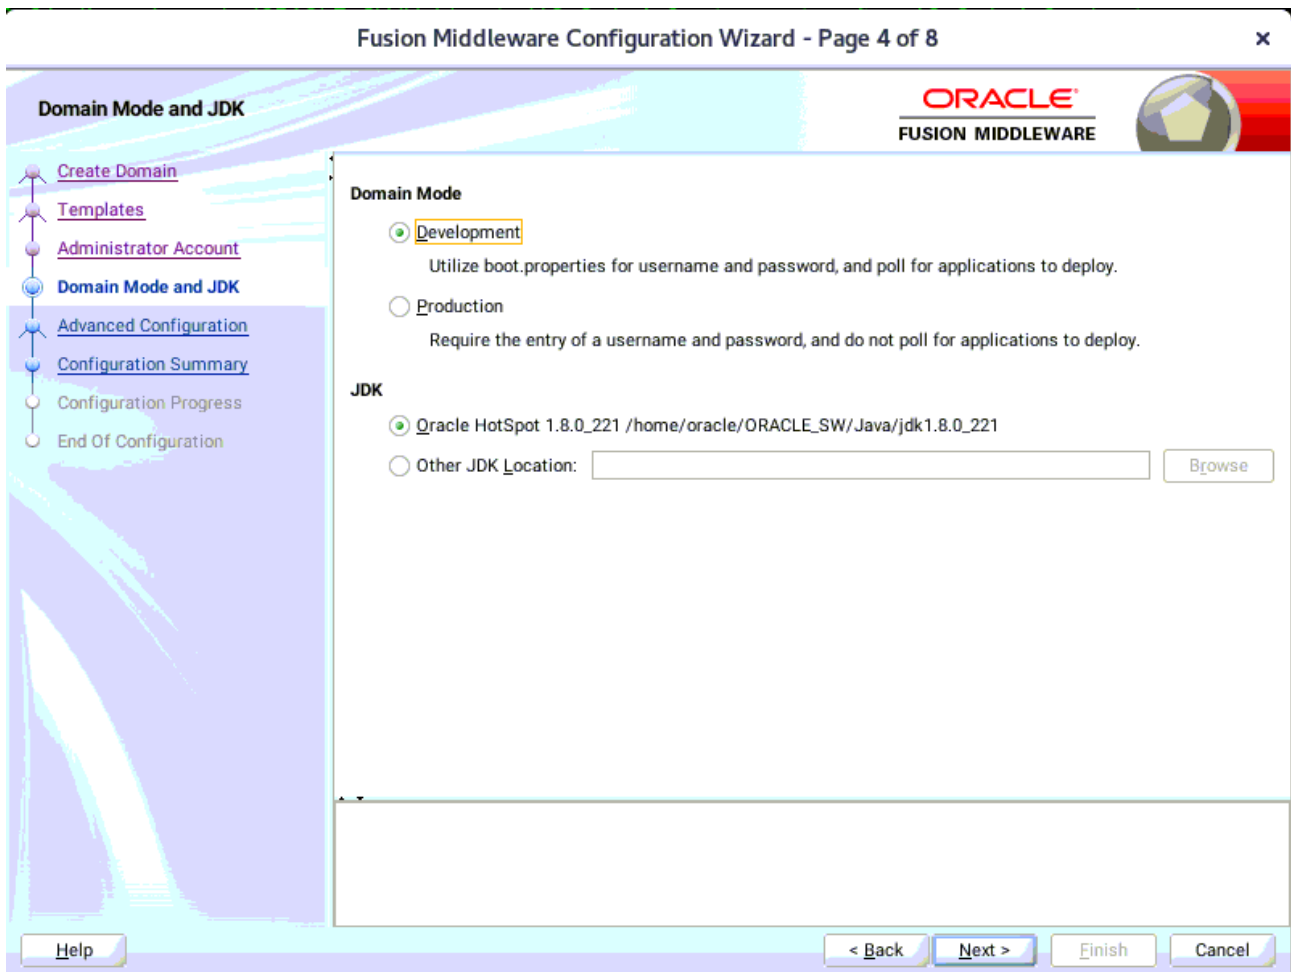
Fusion Middleware Configuration Wizard - Page 4 of 8

×

Domain Mode and JDK

ORACLE
FUSION MIDDLEWARE

Create Domain
Templates
Administrator Account
Domain Mode and JDK
Advanced Configuration
Configuration Summary
Configuration Progress
End Of Configuration

Domain Mode

Development
Utilize boot.properties for username and password, and poll for applications to deploy.

Production
Require the entry of a username and password, and do not poll for applications to deploy.

JDK

Oracle HotSpot 1.8.0_221 /home/oracle/ORACLE_SW/Java/jdk1.8.0_221

Other JDK Location:

Browse

Help

< Back

Next >

Finish

Cancel